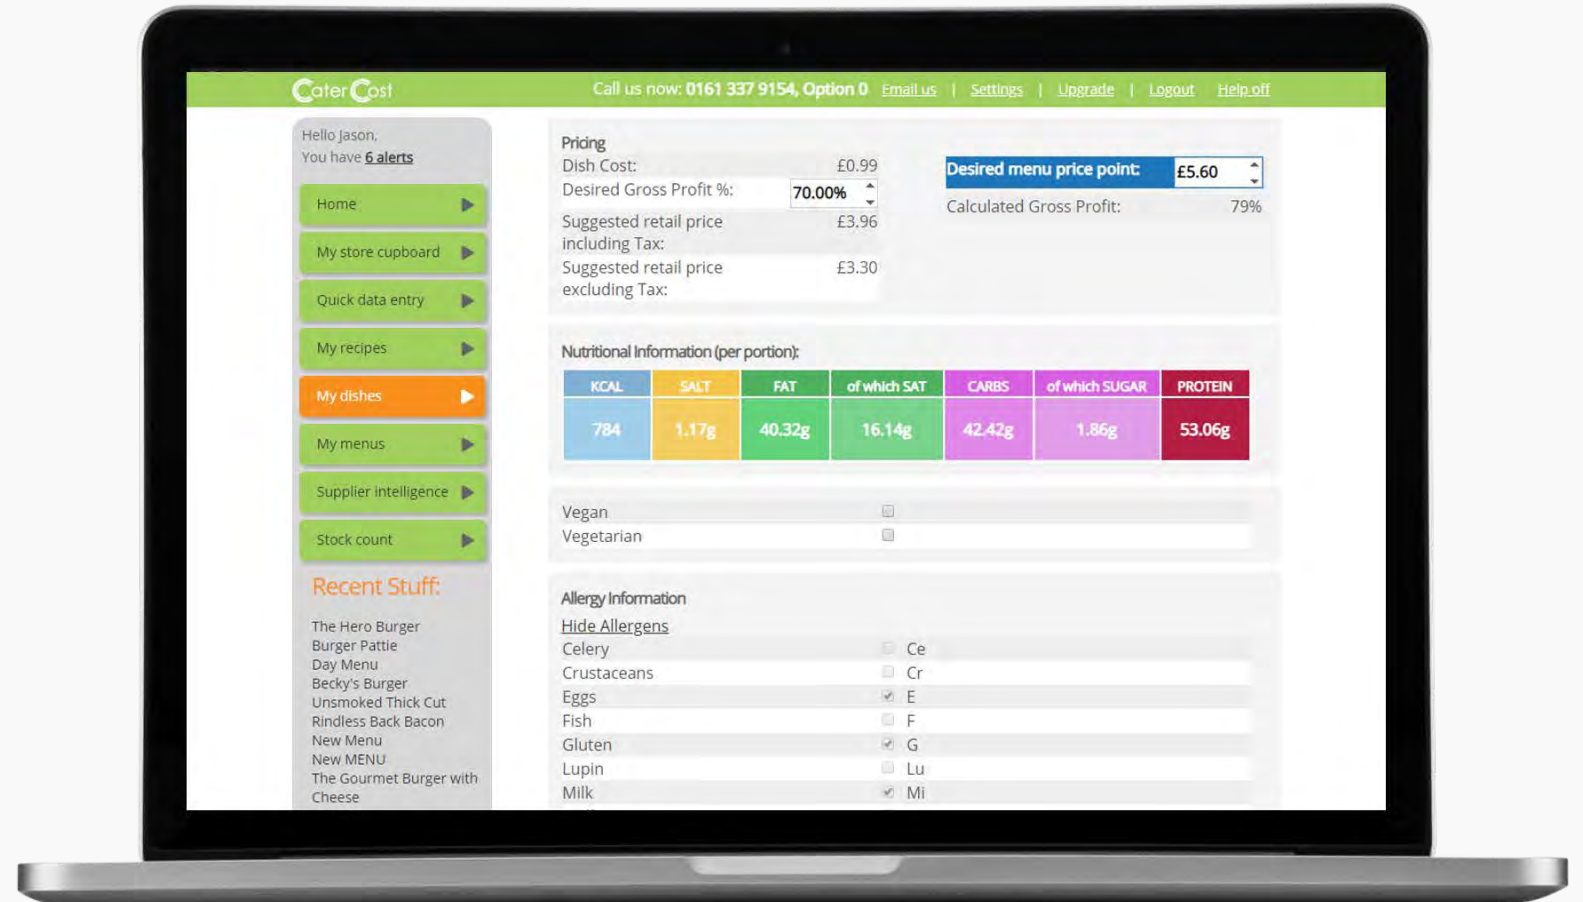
CaterCost

Call us now: 0161 337 9154, Option 0 Email us | Settings | Upgrade | Logout Help off

Hello Jason,
You have 6 alerts

Home
My store cupboard
Quick data entry
My recipes
My dishes
My menus
Supplier intelligence
Stock count

Recent Stuff:

The Hero Burger
Burger Pattie
Day Menu
Becky's Burger
Unsmoked Thick Cut
Rindless Back Bacon
New Menu
New MENU
The Gourmet Burger with Cheese

Pricing
Dish Cost: £0.99
Desired Gross Profit %: 70.00%
Suggested retail price including Tax: £3.96
Suggested retail price excluding Tax: £3.30

Desired menu price point: £5.60
Calculated Gross Profit: 79%

Nutritional Information (per portion):

| KCAL | SALT | FAT | of which SAT | CARBS | of which SUGAR | PROTEIN |
|---|---|---|---|---|---|---|
| 784 | 1.17g | 40.32g | 16.14g | 42.42g | 1.86g | 53.06g |

Vegan
Vegetarian

Allergy Information
Hide Allergens
Celery Ce
Crustaceans Cr
Eggs E
Fish F
Gluten G
Lupin Lu
Milk Mi